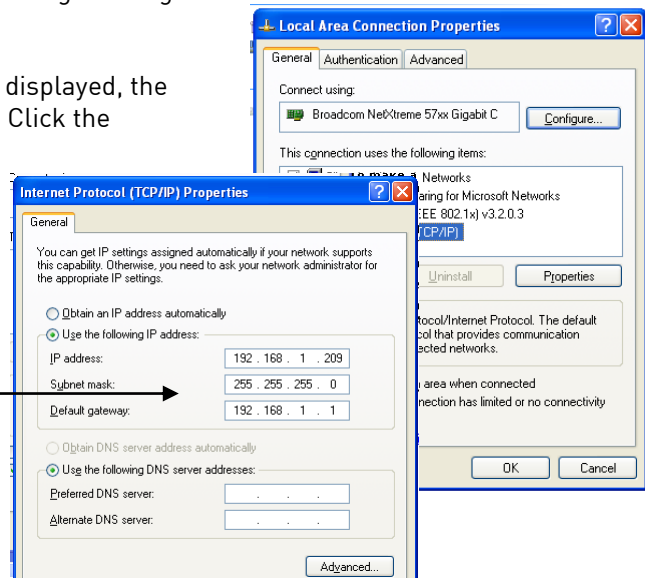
displayed, the
Click the

Local Area Connection Properties

General | Authentication | Advanced

Connect using:

Broadcom NetXtreme 57xx Gigabit C

Configure...

This connection uses the following items:

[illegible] Networks
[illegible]aring for Microsoft Networks
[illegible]EEE 802.1x) v3.2.0.3
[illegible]TCP/IP)

Uninstall

Properties

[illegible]otocol/Internet Protocol. The default
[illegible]col that provides communication
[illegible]ected networks.

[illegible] area when connected
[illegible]nection has limited or no connectivity

OK

Cancel

Internet Protocol (TCP/IP) Properties

General

You can get IP settings assigned automatically if your network supports this capability. Otherwise, you need to ask your network administrator for the appropriate IP settings.

Obtain an IP address automatically

Use the following IP address:

IP address: 192 . 168 . 1 . 209

Subnet mask: 255 . 255 . 255 . 0

Default gateway: 192 . 168 . 1 . 1

Obtain DNS server address automatically

Use the following DNS server addresses:

Preferred DNS server: . . .

Alternate DNS server: . . .

Advanced...